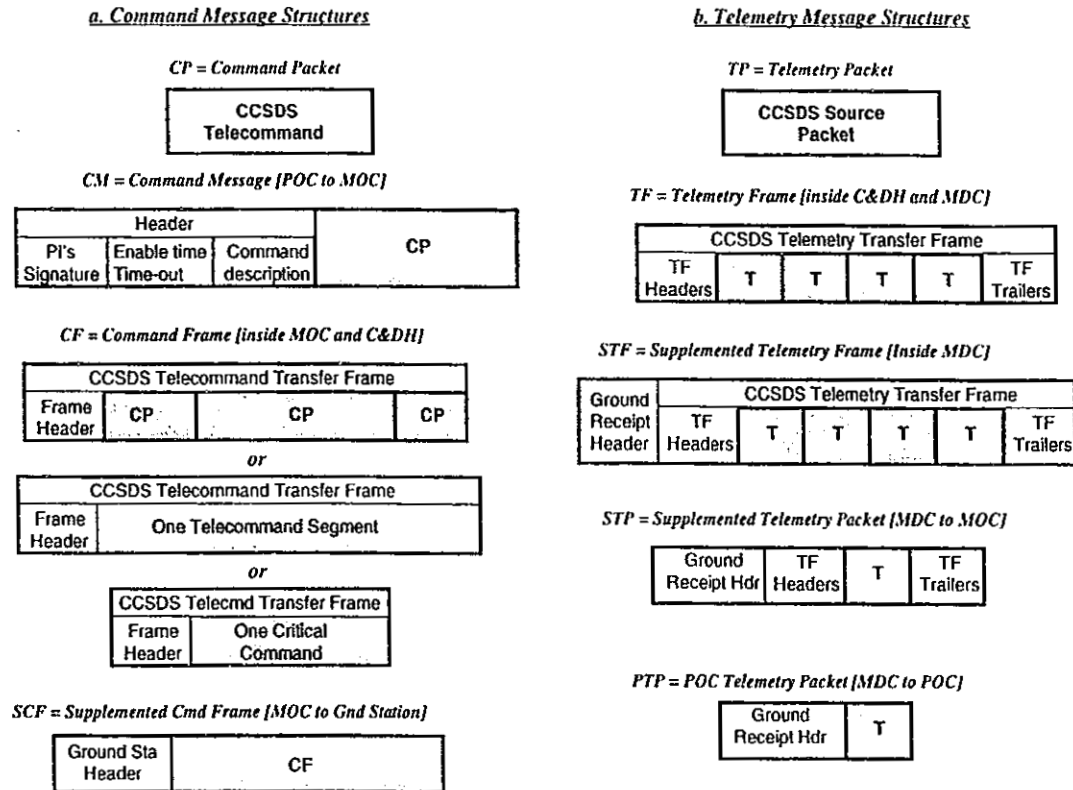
a. Command Message Structures

CP = Command Packet

CCSDS Telecommand

CM = Command Message [POC to MOC]

| Header | | | CP |
|---|---|---|---|
| PI's Signature | Enable time Time-out | Command description | |

CF = Command Frame [inside MOC and C&DH]

| CCSDS Telecommand Transfer Frame | | | |
|---|---|---|---|
| Frame Header | CP | CP | CP |

or

| CCSDS Telecommand Transfer Frame | |
|---|---|
| Frame Header | One Telecommand Segment |

or

| CCSDS Telecmd Transfer Frame | |
|---|---|
| Frame Header | One Critical Command |

SCF = Supplemented Cmd Frame [MOC to Gnd Station]

| Ground Sta Header | CF |
|---|---|

b. Telemetry Message Structures

TP = Telemetry Packet

CCSDS Source Packet

TF = Telemetry Frame [inside C&DH and MDC]

| CCSDS Telemetry Transfer Frame | | | | | |
|---|---|---|---|---|---|
| TF Headers | T | T | T | T | TF Trailers |

STF = Supplemented Telemetry Frame [Inside MDC]

| Ground Receipt Header | CCSDS Telemetry Transfer Frame | | | | | |
|---|---|---|---|---|---|---|
| | TF Headers | T | T | T | T | TF Trailers |

STP = Supplemented Telemetry Packet [MDC to MOC]

| Ground Receipt Hdr | TF Headers | T | TF Trailers |
|---|---|---|---|

PTP = POC Telemetry Packet [MDC to POC]

| Ground Receipt Hdr | T |
|---|---|